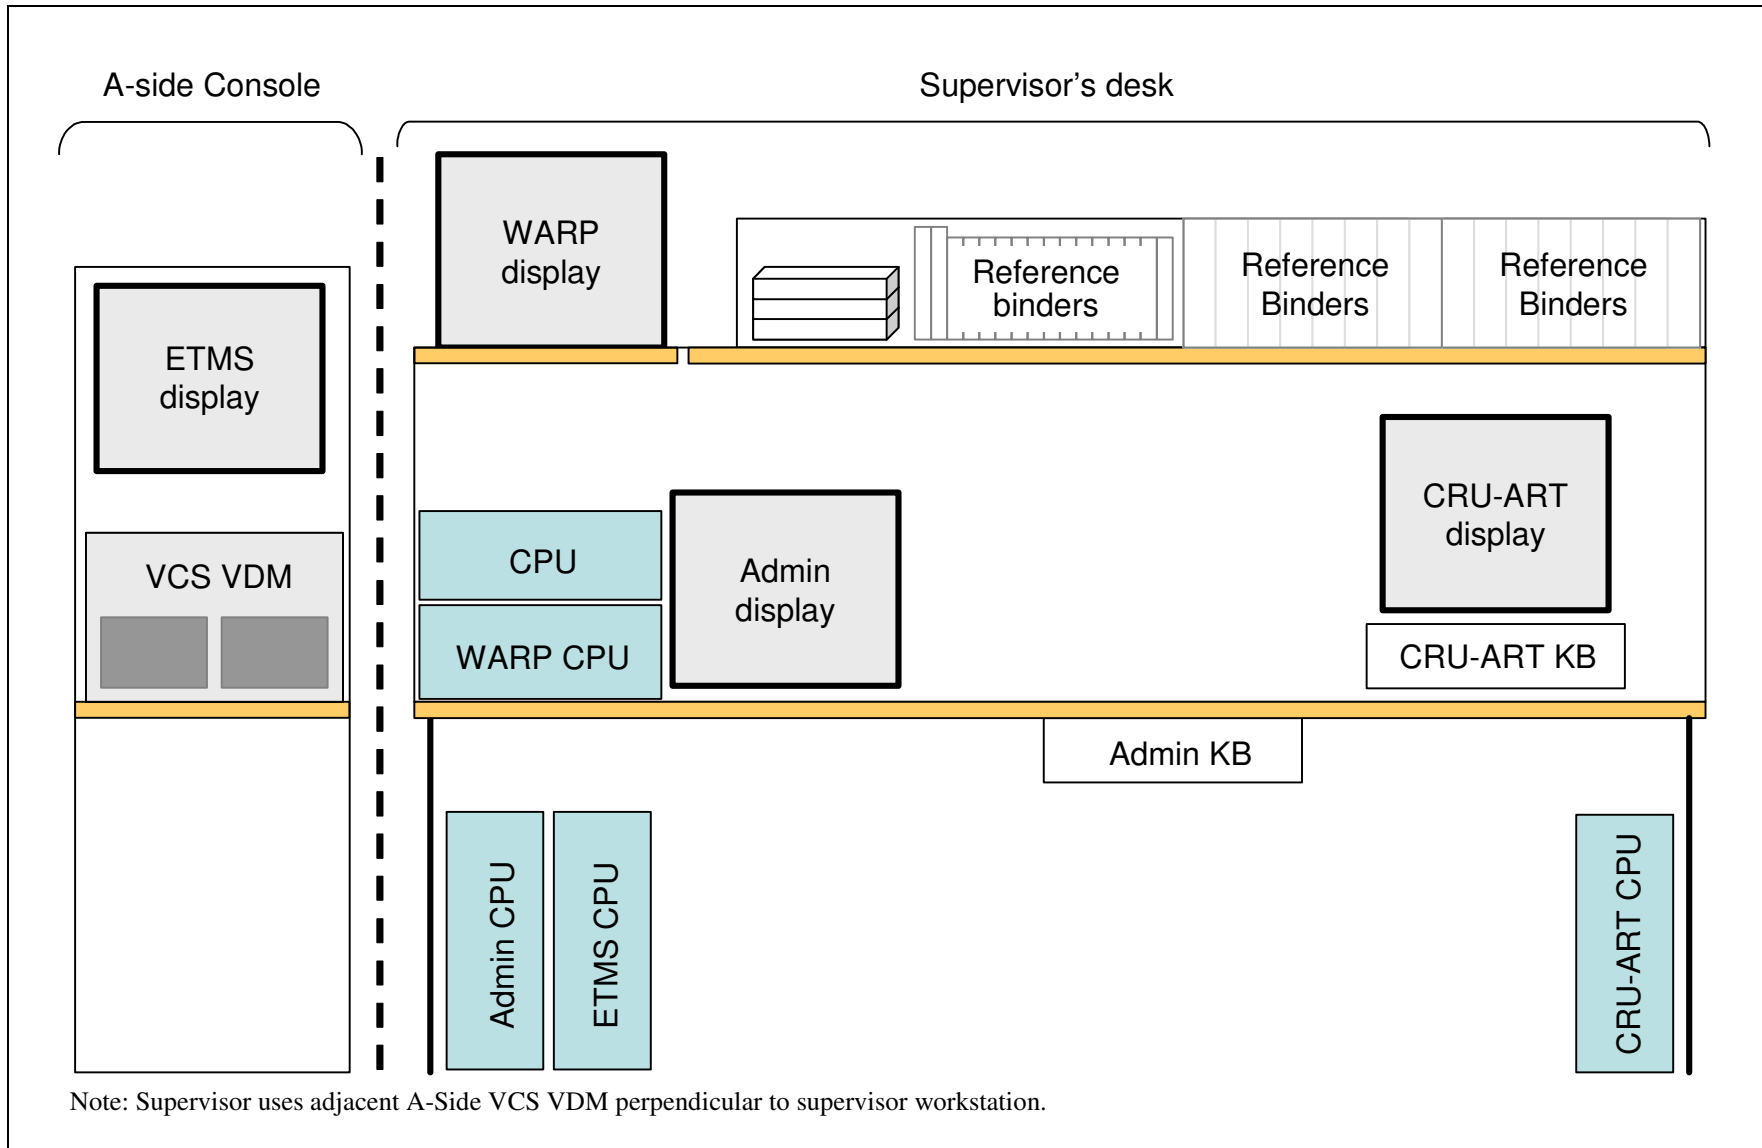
A-side Console

Supervisor's desk

WARP display

Reference binders

Reference Binders

Reference Binders

ETMS display

VCS VDM

CPU

WARP CPU

Admin display

CRU-ART display

CRU-ART KB

Admin KB

Admin CPU

ETMS CPU

CRU-ART CPU

Note: Supervisor uses adjacent A-Side VCS VDM perpendicular to supervisor workstation.